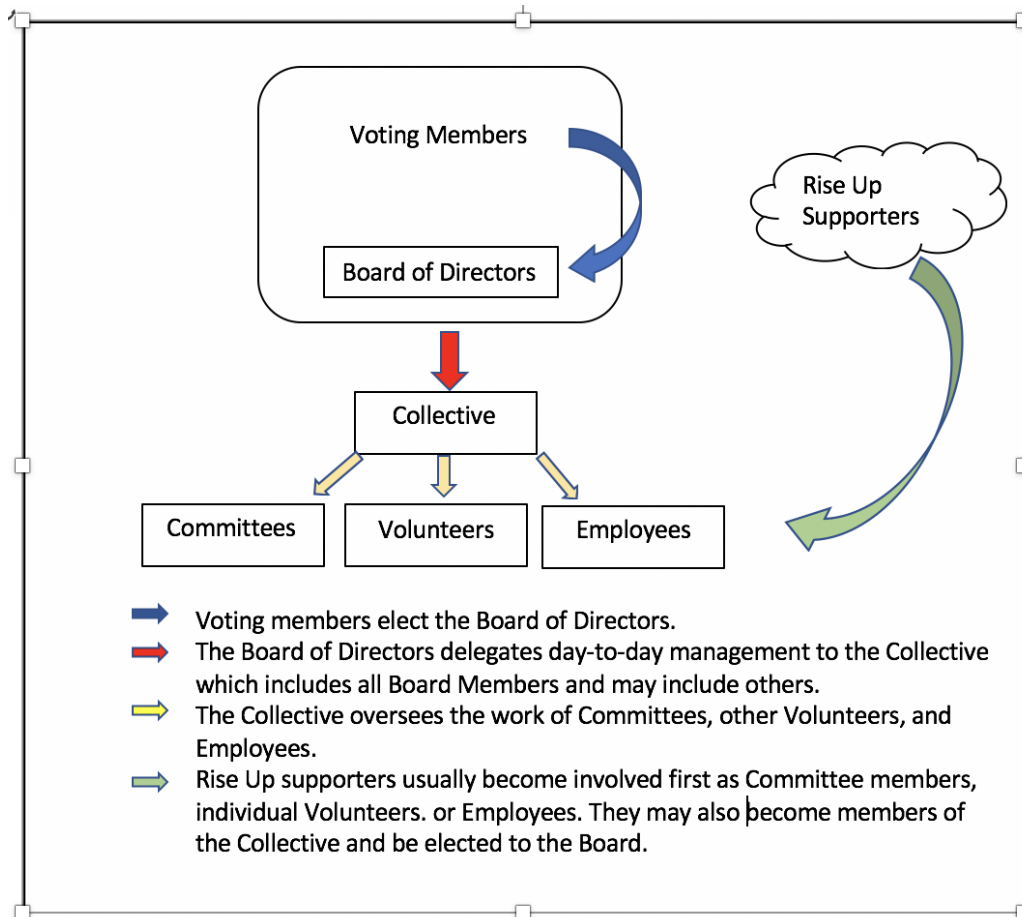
Voting Members

Board of Directors

Rise Up Supporters

Collective

Committees

Volunteers

Employees

Voting members elect the Board of Directors.

The Board of Directors delegates day-to-day management to the Collective which includes all Board Members and may include others.

The Collective oversees the work of Committees, other Volunteers, and Employees.

Rise Up supporters usually become involved first as Committee members, individual Volunteers. or Employees. They may also become members of the Collective and be elected to the Board.